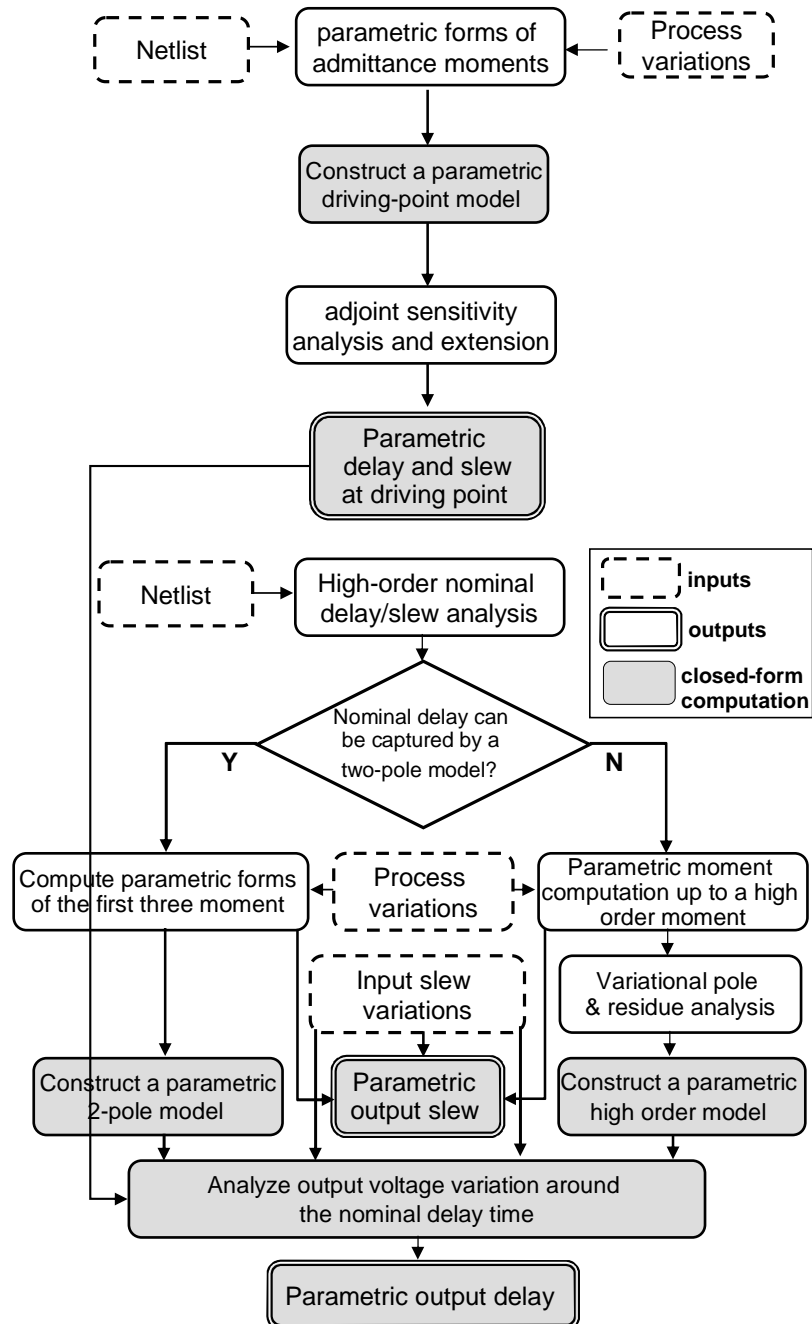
Netlist

parametric forms of admittance moments

Process variations

Construct a parametric driving-point model

adjoint sensitivity analysis and extension

Parametric delay and slew at driving point

Netlist

High-order nominal delay/slew analysis

inputs

outputs

closed-form computation

Nominal delay can be captured by a two-pole model?

Y

N

Compute parametric forms of the first three moment

Process variations

Parametric moment computation up to a high order moment

Input slew variations

Variational pole & residue analysis

Construct a parametric 2-pole model

Parametric output slew

Construct a parametric high order model

Analyze output voltage variation around the nominal delay time

Parametric output delay